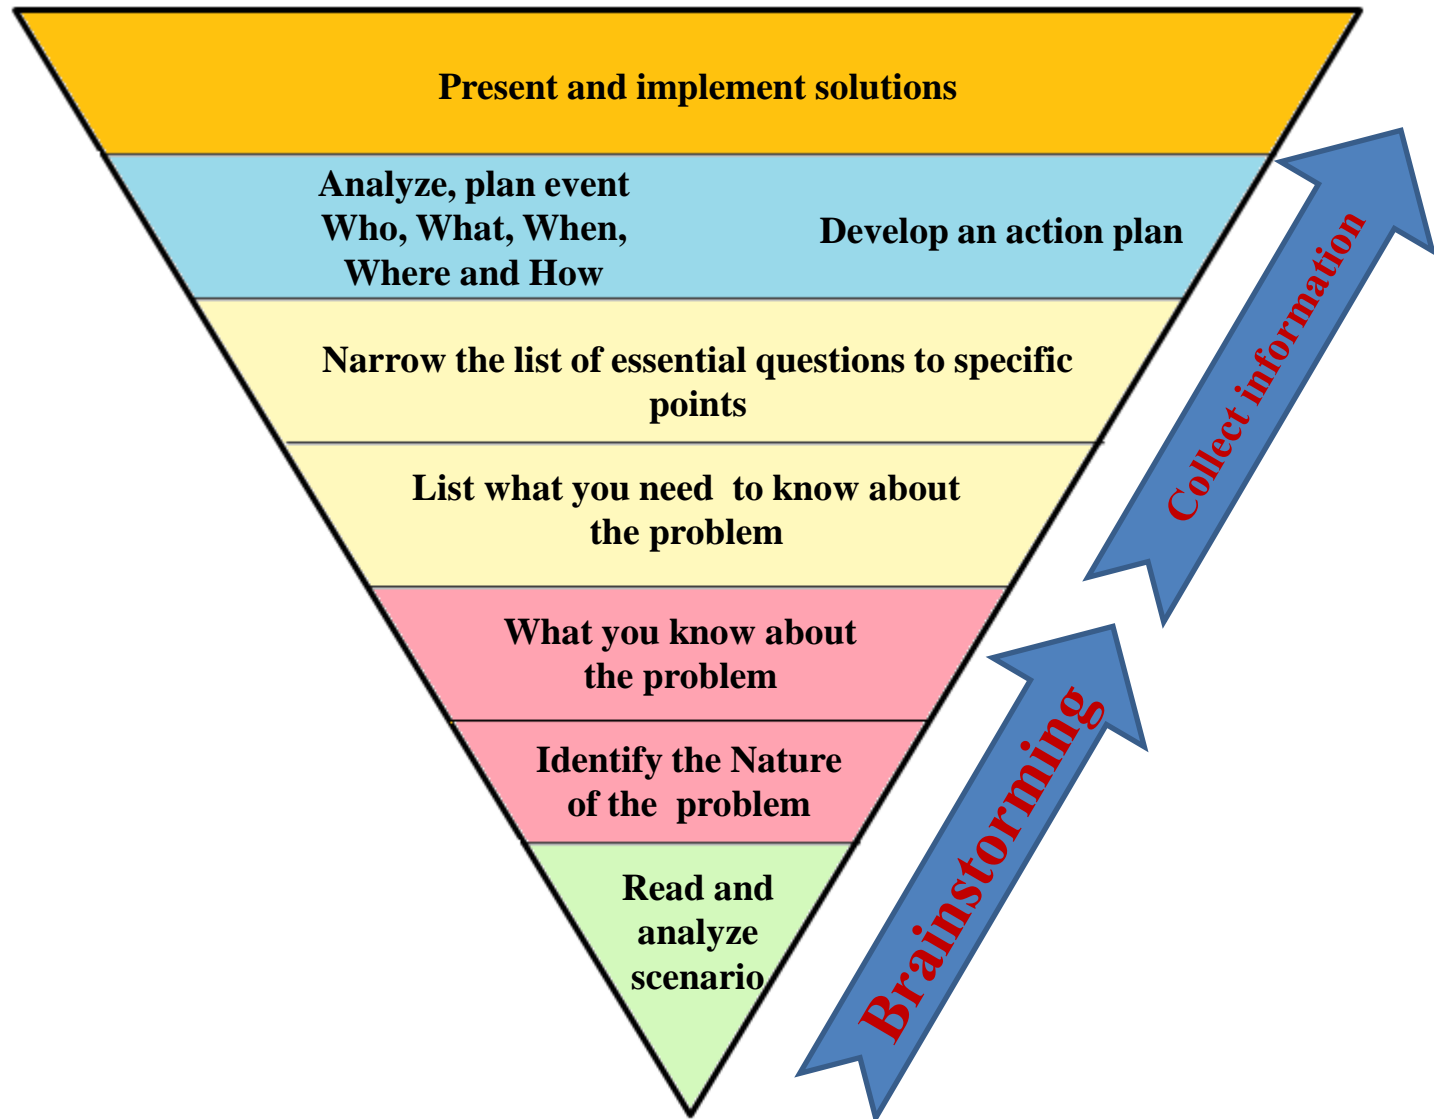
Present and implement solutions

Analyze, plan event Who, What, When, Where and How

Develop an action plan

Narrow the list of essential questions to specific points

List what you need to know about the problem

What you know about the problem

Identify the Nature of the problem

Read and analyze scenario

Collect information

Brainstorming